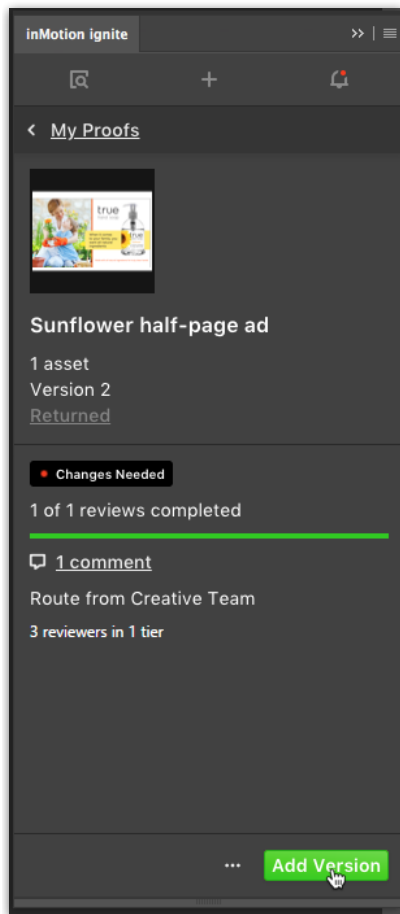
inMotion ignite

>>

My Proofs

true

Sunflower half-page ad

1 asset
Version 2
Returned

Changes Needed

1 of 1 reviews completed

1 comment

Route from Creative Team

3 reviewers in 1 tier

...

Add Version